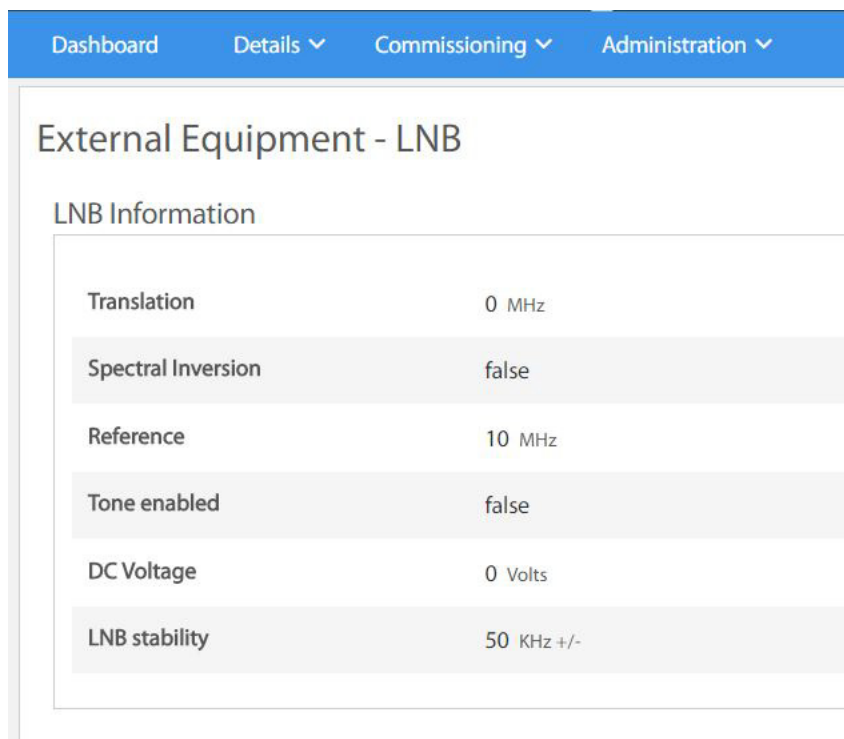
Dashboard Details Commissioning Administration

External Equipment - LNB

LNB Information

| | |
|---|---|
| Translation | 0 MHz |
| Spectral Inversion | false |
| Reference | 10 MHz |
| Tone enabled | false |
| DC Voltage | 0 Volts |
| LNB stability | 50 KHz +/- |